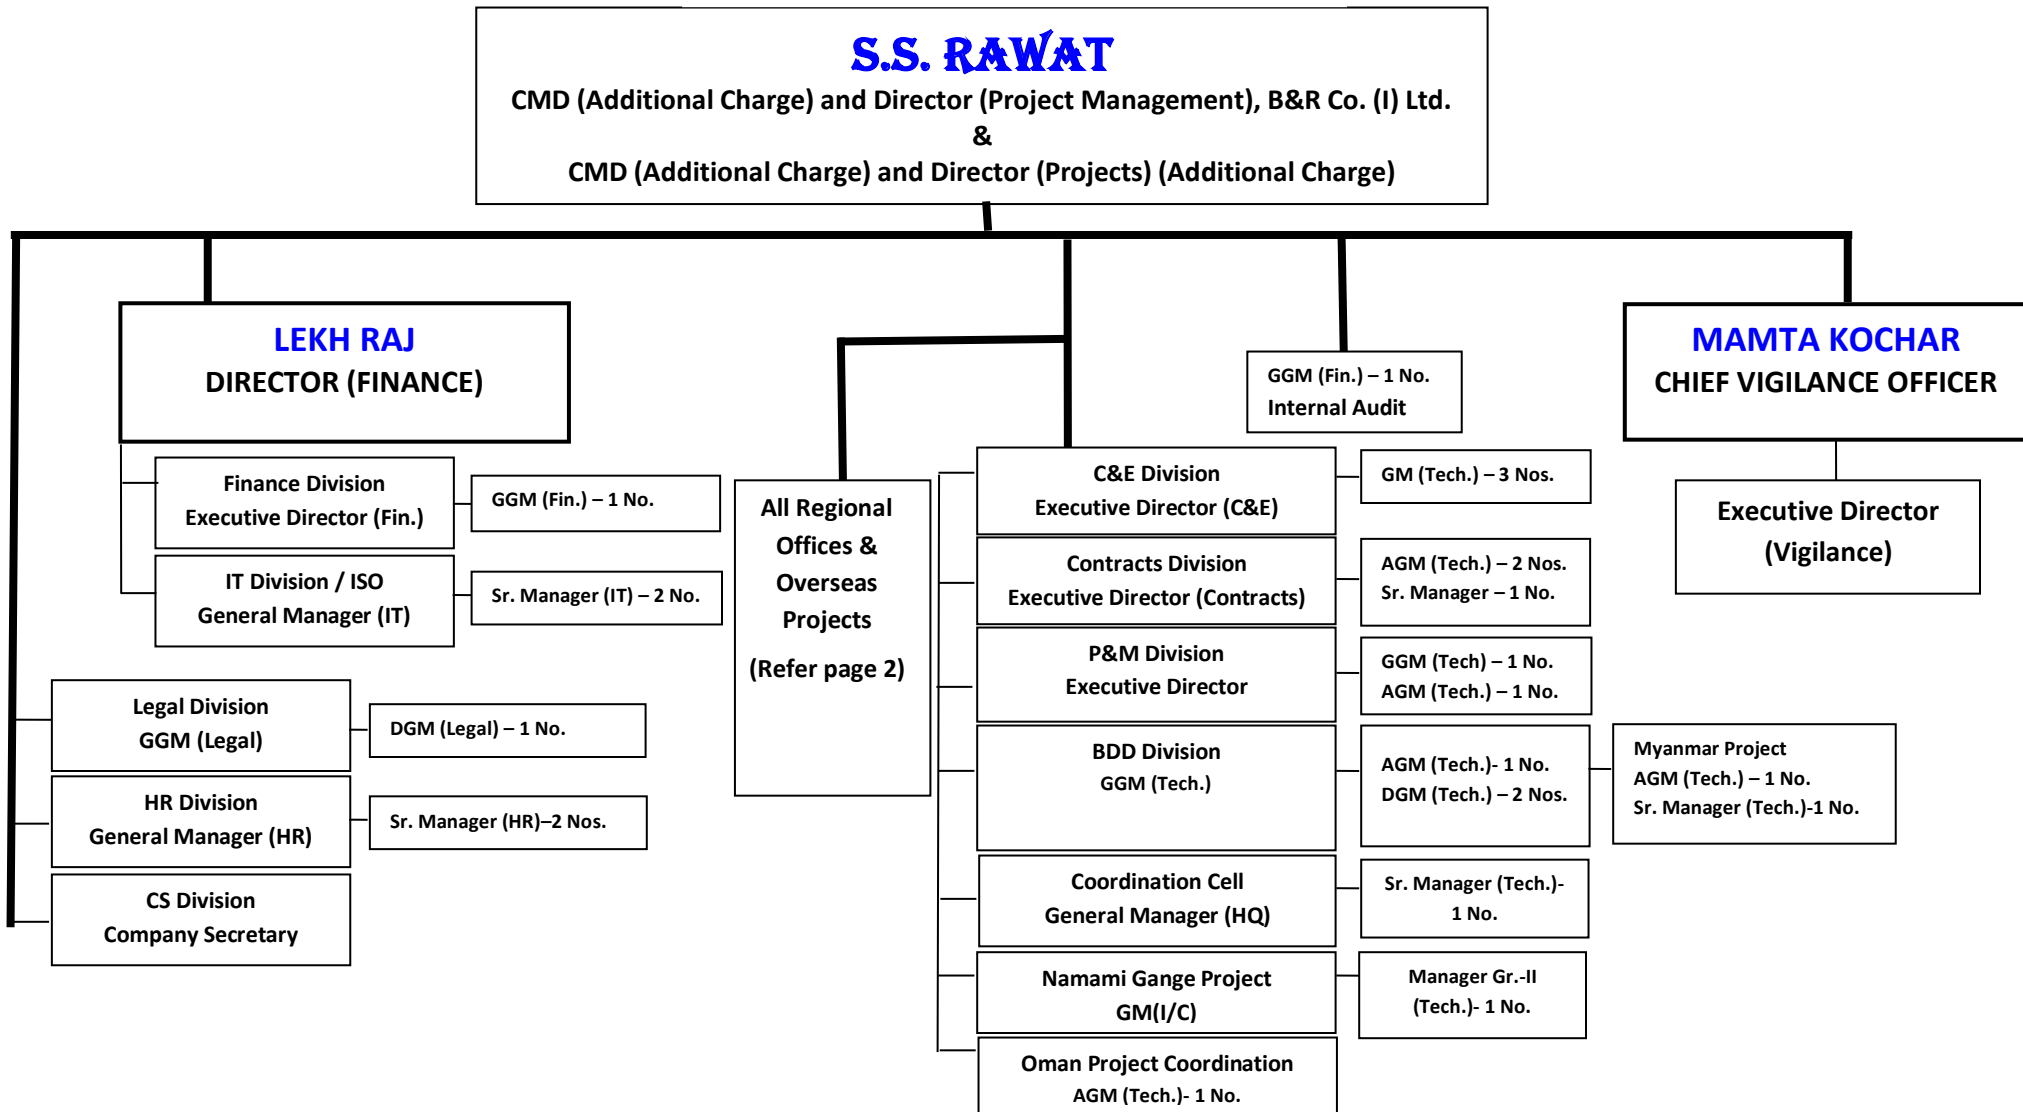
S.S. RAWAT
CMD (Additional Charge) and Director (Project Management), B&R Co. (I) Ltd.
&
CMD (Additional Charge) and Director (Projects) (Additional Charge)

LEKH RAJ
DIRECTOR (FINANCE)

Finance Division
Executive Director (Fin.)

GGM (Fin.) – 1 No.

IT Division / ISO
General Manager (IT)

Sr. Manager (IT) – 2 No.

Legal Division
GGM (Legal)

DGM (Legal) – 1 No.

HR Division
General Manager (HR)

Sr. Manager (HR)–2 Nos.

CS Division
Company Secretary

All Regional Offices & Overseas Projects

(Refer page 2)

GGM (Fin.) – 1 No.
Internal Audit

C&E Division
Executive Director (C&E)

GM (Tech.) – 3 Nos.

Contracts Division
Executive Director (Contracts)

AGM (Tech.) – 2 Nos.
Sr. Manager – 1 No.

P&M Division
Executive Director

GGM (Tech) – 1 No.
AGM (Tech.) – 1 No.

BDD Division
GGM (Tech.)

AGM (Tech.)- 1 No.
DGM (Tech.) – 2 Nos.

Myanmar Project
AGM (Tech.) – 1 No.
Sr. Manager (Tech.)-1 No.

Coordination Cell
General Manager (HQ)

Sr. Manager (Tech.)- 1 No.

Namami Gange Project
GM(I/C)

Manager Gr.-II (Tech.)- 1 No.

Oman Project Coordination
AGM (Tech.)- 1 No.

MAMTA KOCHAR
CHIEF VIGILANCE OFFICER

Executive Director (Vigilance)